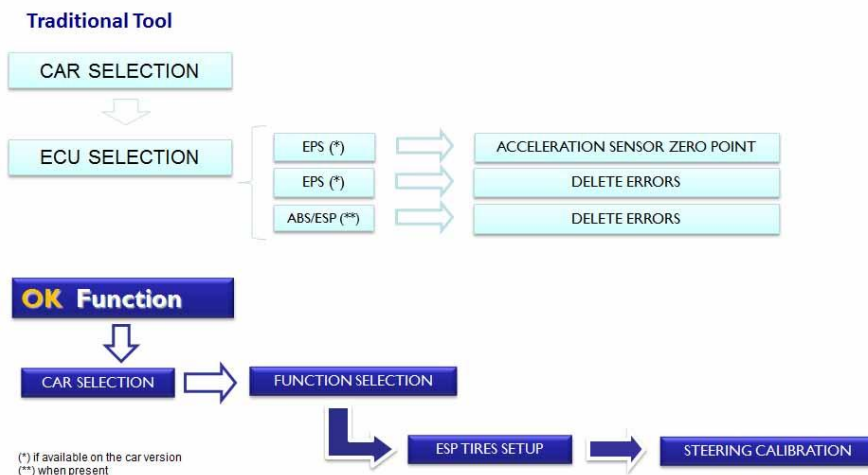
Traditional Tool

CAR SELECTION

ECU SELECTION

EPS (*)

ACCELERATION SENSOR ZERO POINT

EPS (*)

DELETE ERRORS

ABS/ESP (**)

DELETE ERRORS

OK Function

CAR SELECTION

FUNCTION SELECTION

ESP TIRES SETUP

STEERING CALIBRATION

(*) if available on the car version
(**) when present